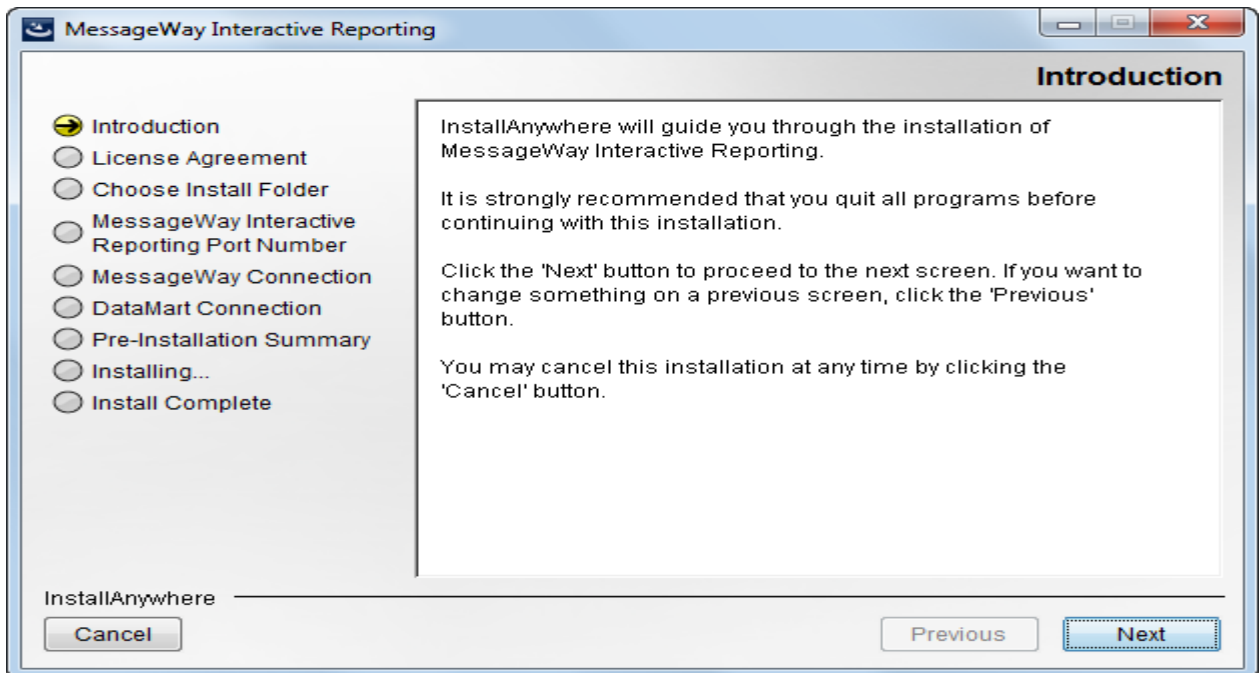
MessageWay Interactive Reporting

Introduction

Introduction
License Agreement
Choose Install Folder
MessageWay Interactive Reporting Port Number
MessageWay Connection
DataMart Connection
Pre-Installation Summary
Installing...
Install Complete

InstallAnywhere will guide you through the installation of MessageWay Interactive Reporting.

It is strongly recommended that you quit all programs before continuing with this installation.

Click the 'Next' button to proceed to the next screen. If you want to change something on a previous screen, click the 'Previous' button.

You may cancel this installation at any time by clicking the 'Cancel' button.

InstallAnywhere

Cancel

Previous

Next